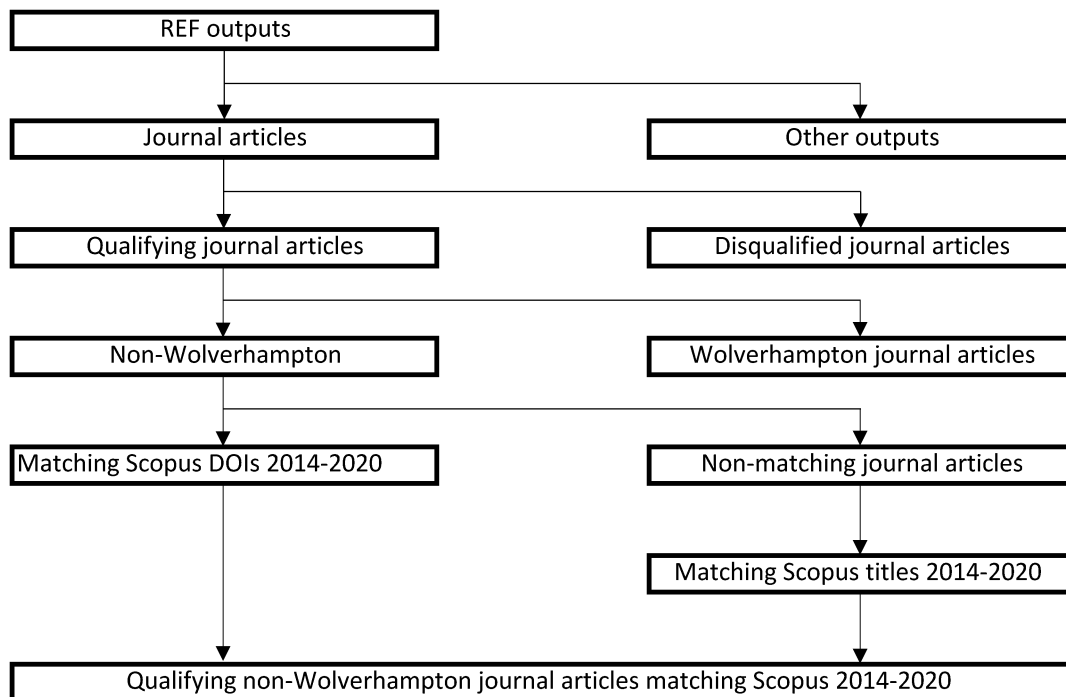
REF outputs

Journal articles

Other outputs

Qualifying journal articles

Disqualified journal articles

Non-Wolverhampton

Wolverhampton journal articles

Matching Scopus DOIs 2014-2020

Non-matching journal articles

Matching Scopus titles 2014-2020

Qualifying non-Wolverhampton journal articles matching Scopus 2014-2020